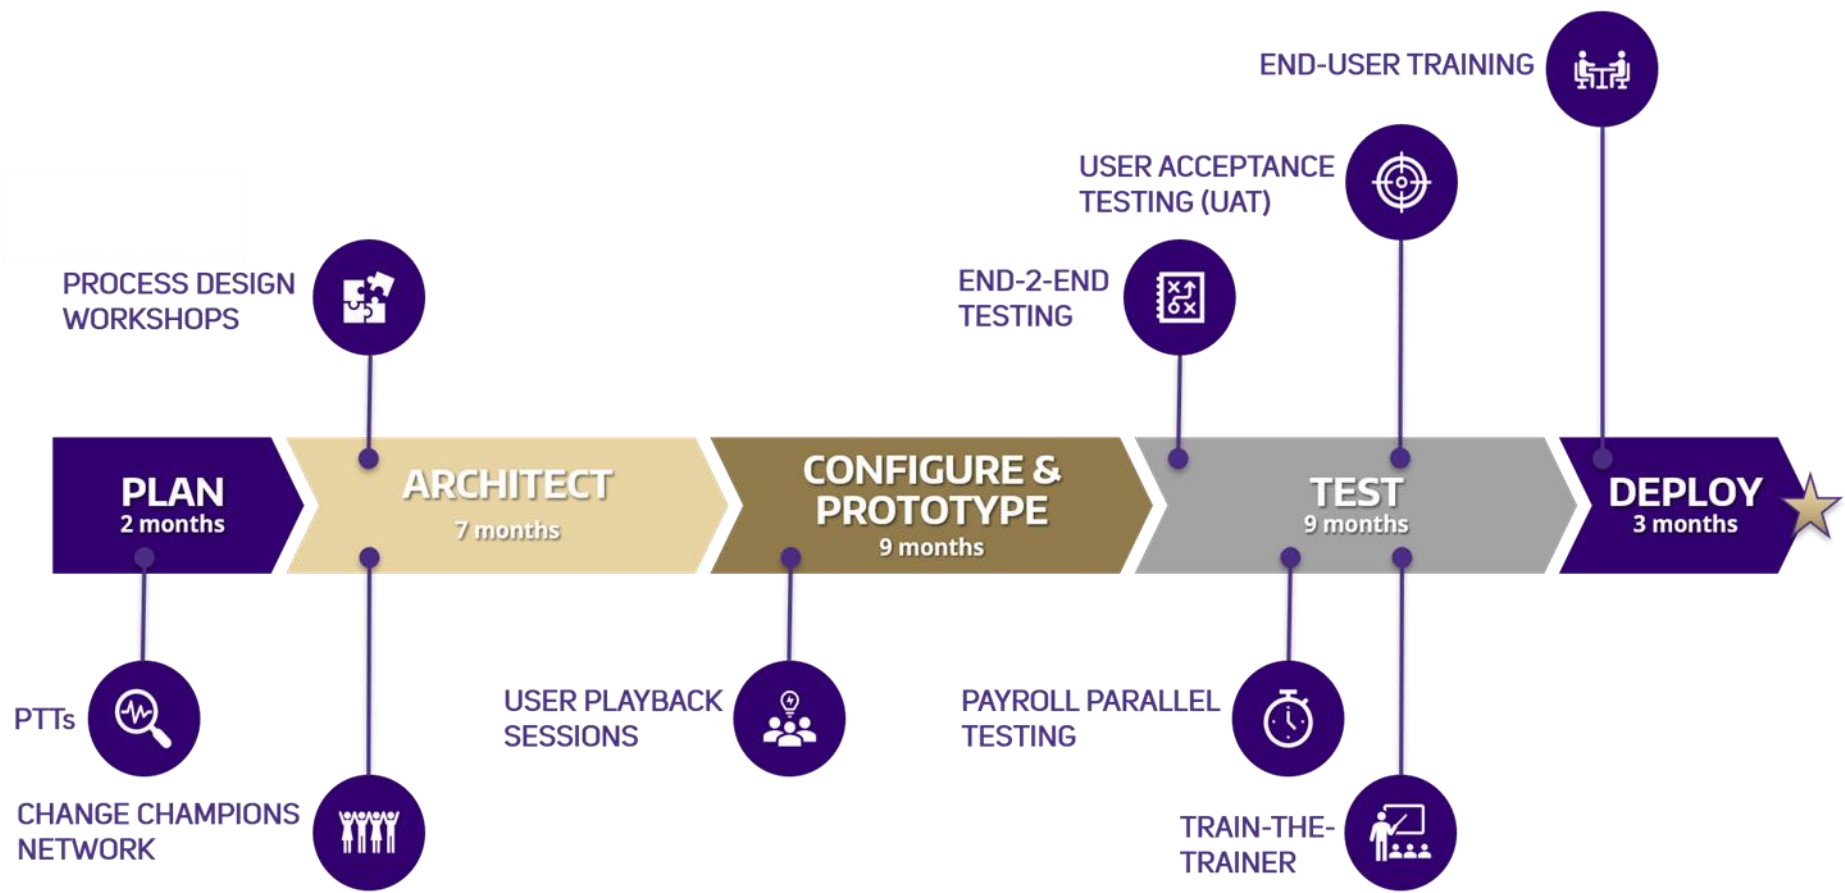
END-USER TRAINING

USER ACCEPTANCE TESTING (UAT)

PROCESS DESIGN WORKSHOPS

END-2-END TESTING

PLAN
2 months

ARCHITECT
7 months

CONFIGURE & PROTOTYPE
9 months

TEST
9 months

DEPLOY
3 months

PTTs

USER PLAYBACK SESSIONS

PAYROLL PARALLEL TESTING

CHANGE CHAMPIONS NETWORK

TRAIN-THE-TRAINER